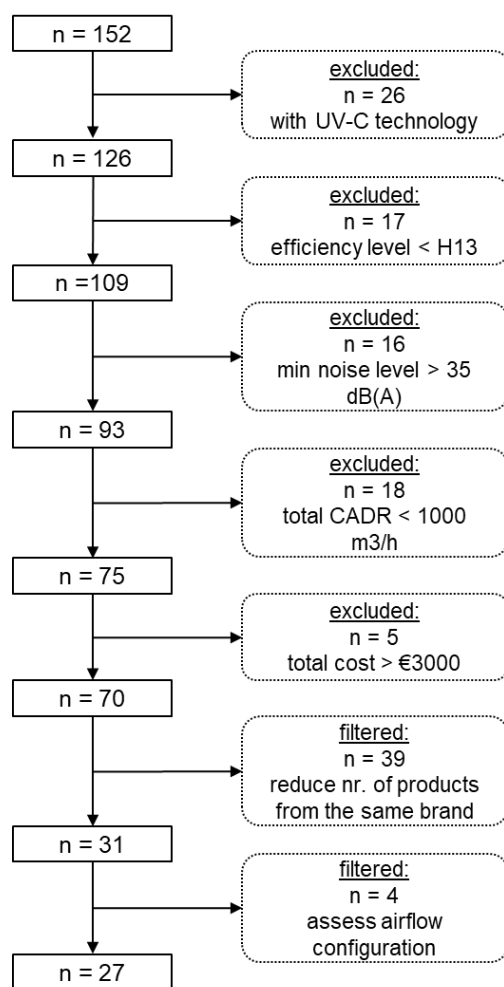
n = 152

excluded:
n = 26
with UV-C technology

n = 126

excluded:
n = 17
efficiency level < H13

n =109

excluded:
n = 16
min noise level > 35 dB(A)

n = 93

excluded:
n = 18
total CADR < 1000 m3/h

n = 75

excluded:
n = 5
total cost > €3000

n = 70

filtered:
n = 39
reduce nr. of products from the same brand

n = 31

filtered:
n = 4
assess airflow configuration

n = 27